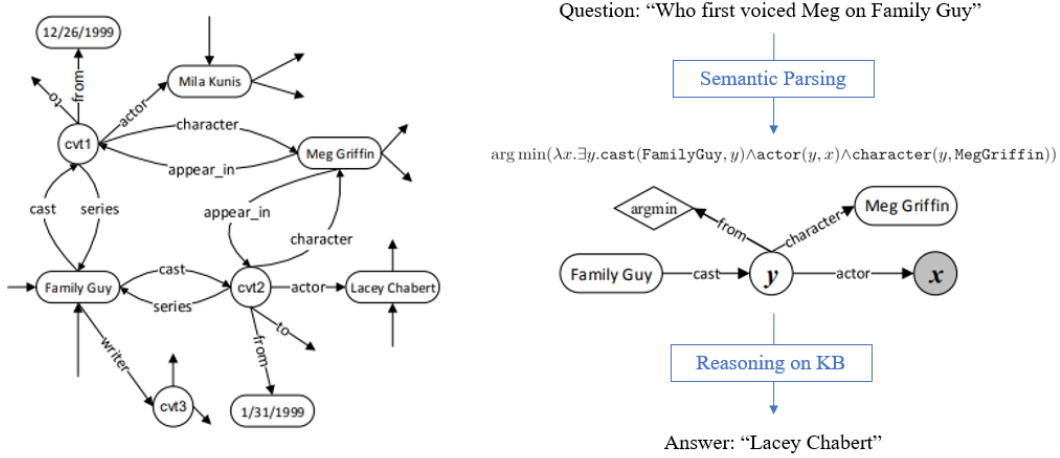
12/26/1999

to

from

Mila Kunis

actor

character

cvt1

Meg Griffin

appear_in

cast

series

appear_in

character

cast

Family Guy

cvt2

actor

Lacey Chabert

series

to

writer

from

cvt3

1/31/1999

Question: “Who first voiced Meg on Family Guy”

Semantic Parsing

$\arg\min(\lambda x.\exists y.\texttt{cast}(\texttt{FamilyGuy}, y) \wedge \texttt{actor}(y, x) \wedge \texttt{character}(y, \texttt{MegGriffin}))$

argmin

from

character

Meg Griffin

Family Guy

cast

$y$

actor

$x$

Reasoning on KB

Answer: “Lacey Chabert”